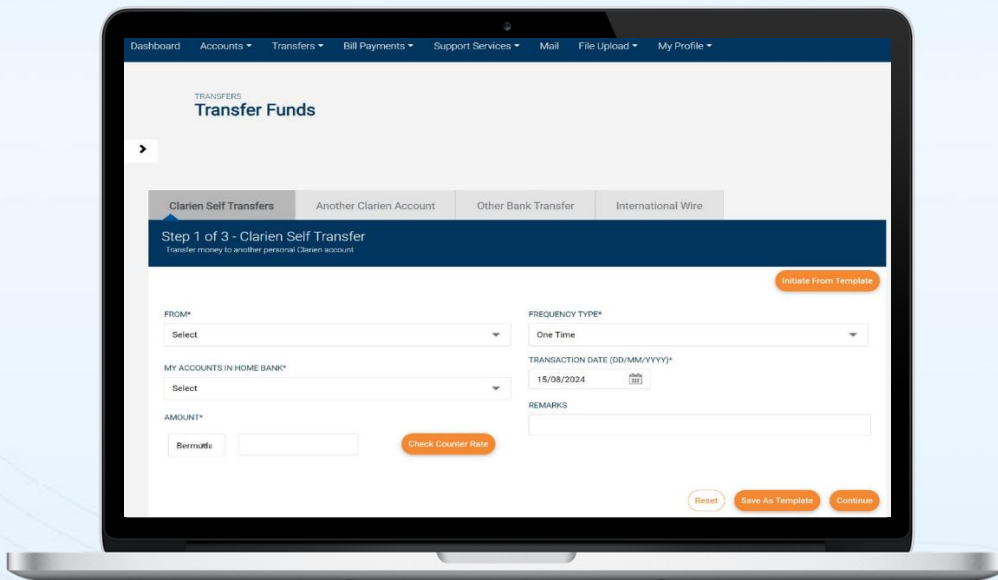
Dashboard Accounts ▾ Transfers ▾ Bill Payments ▾ Support Services ▾ Mail File Upload ▾ My Profile ▾

TRANSFERS
Transfer Funds

Clarien Self Transfers | Another Clarien Account | Other Bank Transfer | International Wire

Step 1 of 3 - Clarien Self Transfer
Transfer money to another personal Clarien account

Initiate From Template

FROM*
Select

MY ACCOUNTS IN HOME BANK*
Select

AMOUNT*
Bermuda

Check Counter Rate

FREQUENCY TYPE*
One Time

TRANSACTION DATE (DD/MM/YYYY)*
15/08/2024

REMARKS

Reset Save As Template Continue